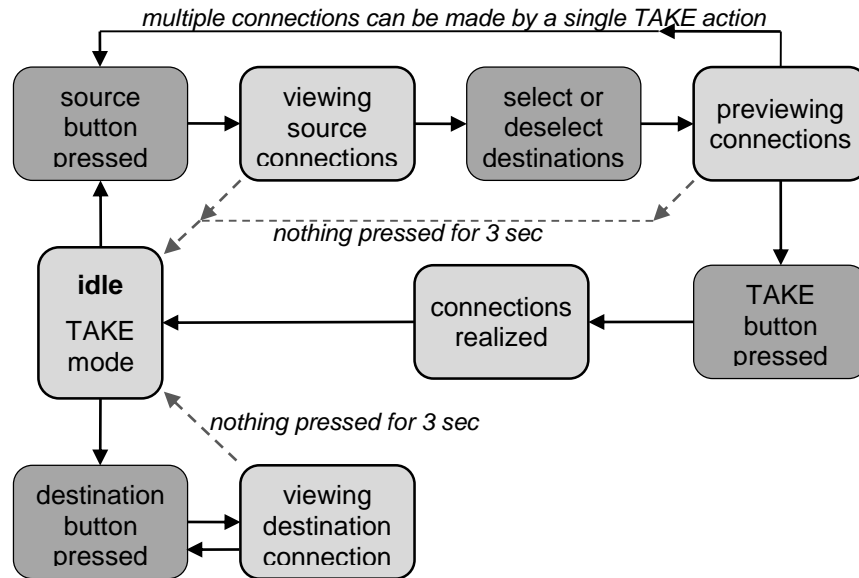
multiple connections can be made by a single TAKE action

source button pressed

viewing source connections

select or deselect destinations

previewing connections

nothing pressed for 3 sec

idle
TAKE mode

connections realized

TAKE button pressed

nothing pressed for 3 sec

destination button pressed

viewing destination connection